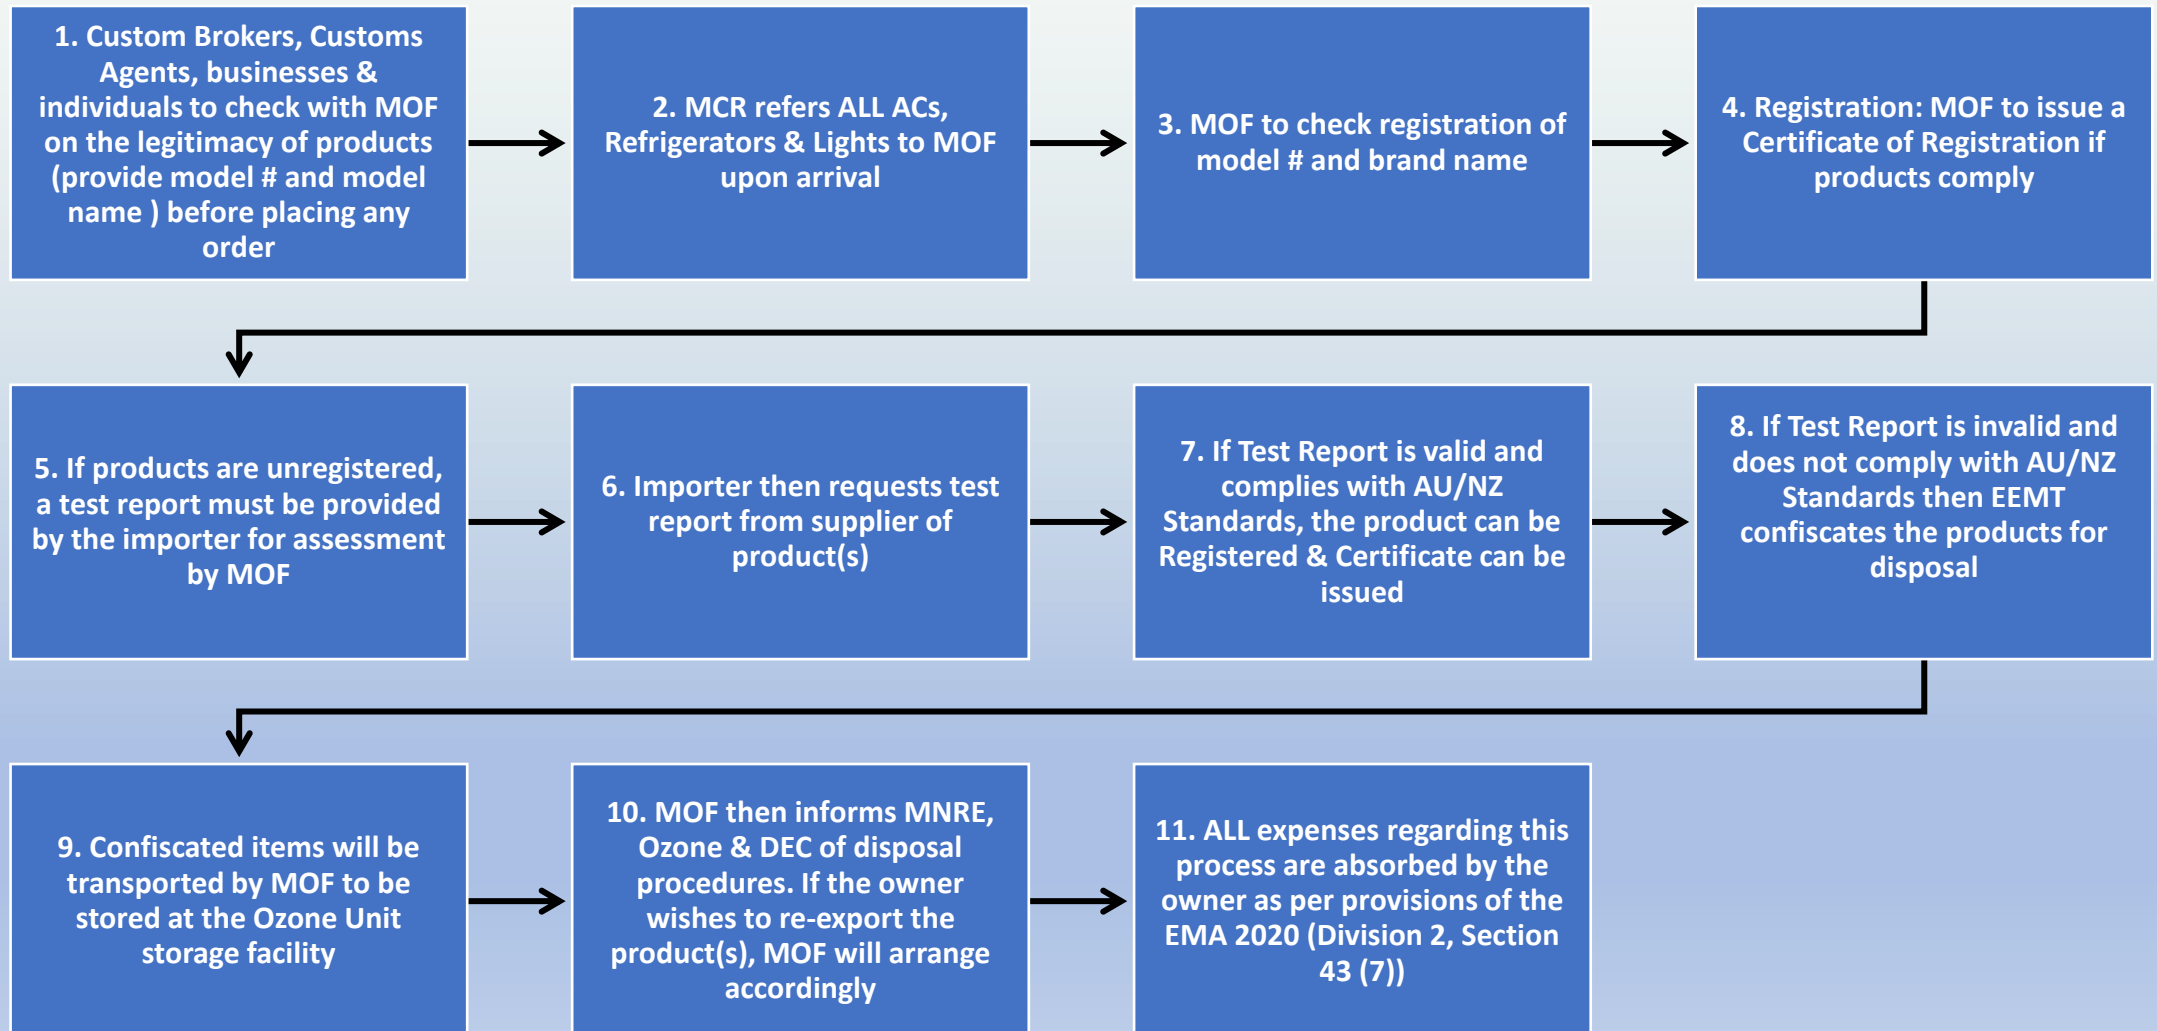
1. Custom Brokers, Customs Agents, businesses & individuals to check with MOF on the legitimacy of products (provide model # and model name ) before placing any order

2. MCR refers ALL ACs, Refrigerators & Lights to MOF upon arrival

3. MOF to check registration of model # and brand name

4. Registration: MOF to issue a Certificate of Registration if products comply

5. If products are unregistered, a test report must be provided by the importer for assessment by MOF

6. Importer then requests test report from supplier of product(s)

7. If Test Report is valid and complies with AU/NZ Standards, the product can be Registered & Certificate can be issued

8. If Test Report is invalid and does not comply with AU/NZ Standards then EEMT confiscates the products for disposal

9. Confiscated items will be transported by MOF to be stored at the Ozone Unit storage facility

10. MOF then informs MNRE, Ozone & DEC of disposal procedures. If the owner wishes to re-export the product(s), MOF will arrange accordingly

11. ALL expenses regarding this process are absorbed by the owner as per provisions of the EMA 2020 (Division 2, Section 43 (7))